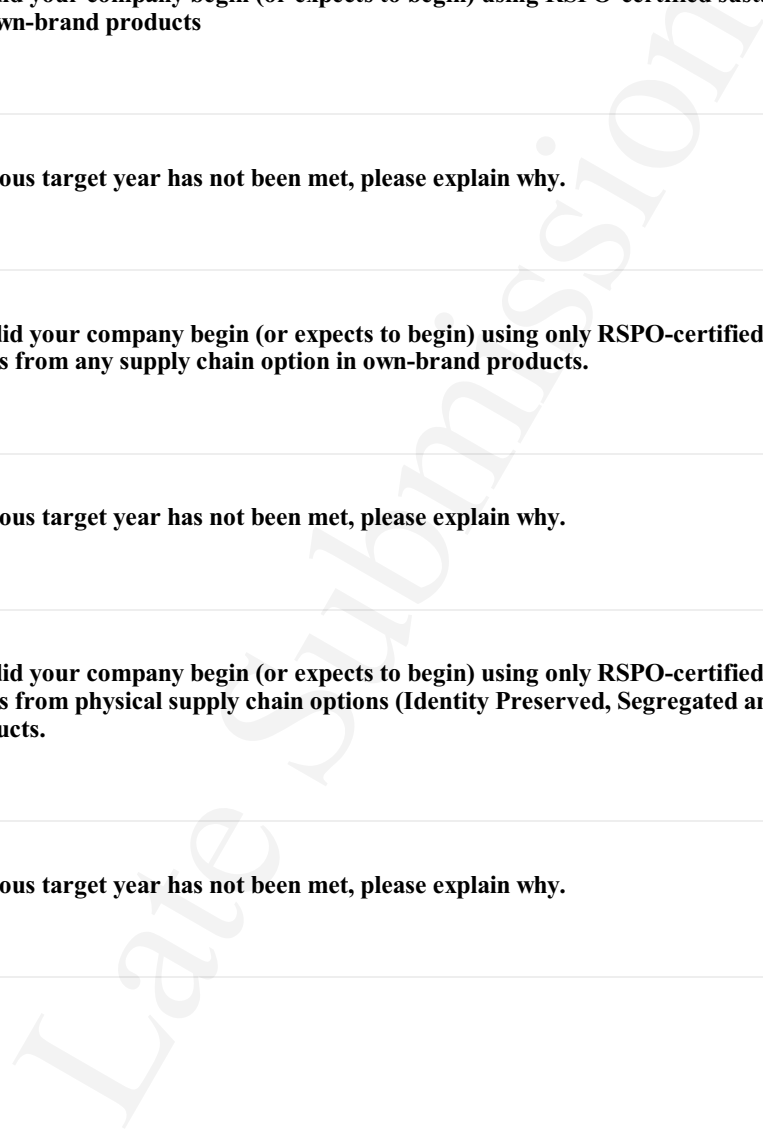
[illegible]d your company begin (or expects to begin) using RSPO-certified sus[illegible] own-brand products

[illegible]ous target year has not been met, please explain why.

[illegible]id your company begin (or expects to begin) using only RSPO-certified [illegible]s from any supply chain option in own-brand products.

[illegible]ous target year has not been met, please explain why.

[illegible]id your company begin (or expects to begin) using only RSPO-certified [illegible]s from physical supply chain options (Identity Preserved, Segregated an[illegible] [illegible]ucts.

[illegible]ous target year has not been met, please explain why.

Late Submission